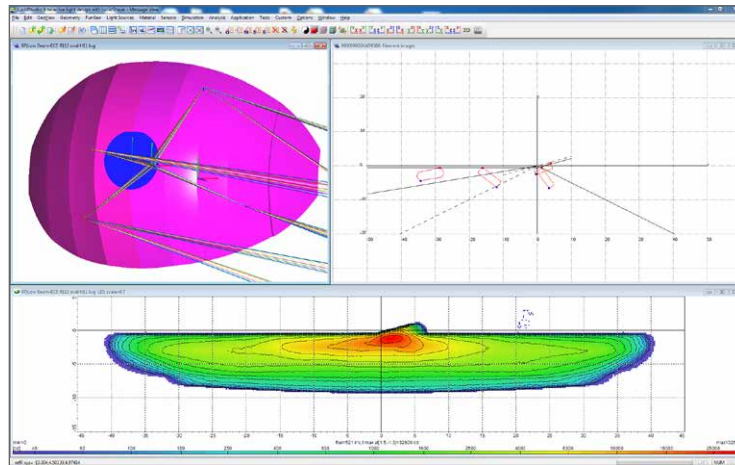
File Edit Geometry Families Light Sources Material Sensors Simulation Analysis Application Tools Custom Options Window Help

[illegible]

-50 -40 -30 -20 -10 0 10 20 30 40 50

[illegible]

-45 -40 -35 -30 -25 -20 -15 -10 -5 0 5 10 15 20 25 30 35 40 45

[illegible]